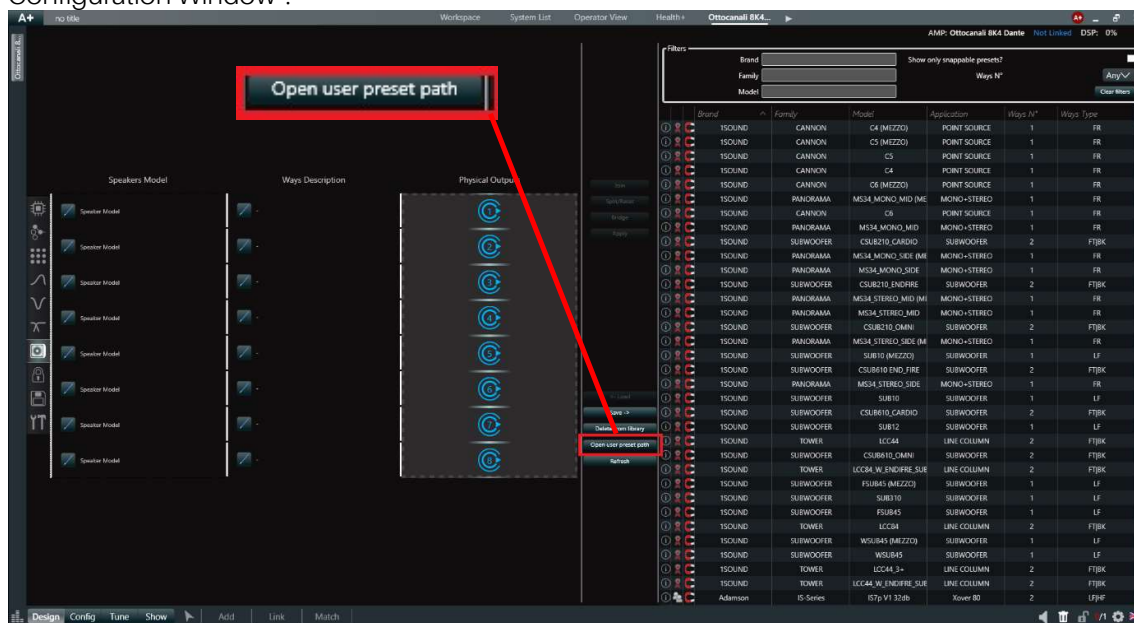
Configuration Window".

A+ no title Workspace System List Operator View Health+ Ottocanali 8K4... ▶

AMP: Ottocanali 8K4 Dante Not Linked DSP: 0%

Ottocanali 8K4

Open user preset path

Filters
Brand
Family
Model
Show only snappable presets?
Ways N°
Any
Clear filters

Speakers Model | Ways Description | Physical Output

Speaker Model
Speaker Model
Speaker Model
Speaker Model
Speaker Model
Speaker Model
Speaker Model
Speaker Model

1 2 3 4 5 6 7 8

Save ->
Delete from library
Open user preset path
Refresh

| Brand | Family | Model | Application | Ways N° | Ways Type |
|---|---|---|---|---|---|
| 1SOUND | CANNON | C4 (MEZZO) | POINT SOURCE | 1 | FR |
| 1SOUND | CANNON | C5 (MEZZO) | POINT SOURCE | 1 | FR |
| 1SOUND | CANNON | C5 | POINT SOURCE | 1 | FR |
| 1SOUND | CANNON | C4 | POINT SOURCE | 1 | FR |
| 1SOUND | CANNON | C6 (MEZZO) | POINT SOURCE | 1 | FR |
| 1SOUND | PANORAMA | MS34_MONO_MID (ME | MONO+STEREO | 1 | FR |
| 1SOUND | CANNON | C6 | POINT SOURCE | 1 | FR |
| 1SOUND | PANORAMA | MS34_MONO_MID | MONO+STEREO | 1 | FR |
| 1SOUND | SUBWOOFER | CSUB210_CARDIO | SUBWOOFER | 2 | FTJBK |
| 1SOUND | PANORAMA | MS34_MONO_SIDE (ME | MONO+STEREO | 1 | FR |
| 1SOUND | PANORAMA | MS34_MONO_SIDE | MONO+STEREO | 1 | FR |
| 1SOUND | SUBWOOFER | CSUB210_ENDFIRE | SUBWOOFER | 2 | FTJBK |
| 1SOUND | PANORAMA | MS34_STEREO_MID (MI | MONO+STEREO | 1 | FR |
| 1SOUND | PANORAMA | MS34_STEREO_MID | MONO+STEREO | 1 | FR |
| 1SOUND | SUBWOOFER | CSUB210_OMNI | SUBWOOFER | 2 | FTJBK |
| 1SOUND | PANORAMA | MS34_STEREO_SIDE (M | MONO+STEREO | 1 | FR |
| 1SOUND | SUBWOOFER | SUB10 (MEZZO) | SUBWOOFER | 1 | LF |
| 1SOUND | SUBWOOFER | CSUB610 END_FIRE | SUBWOOFER | 2 | FTJBK |
| 1SOUND | PANORAMA | MS34_STEREO_SIDE | MONO+STEREO | 1 | FR |
| 1SOUND | SUBWOOFER | SUB10 | SUBWOOFER | 1 | LF |
| 1SOUND | SUBWOOFER | CSUB610_CARDIO | SUBWOOFER | 2 | FTJBK |
| 1SOUND | SUBWOOFER | SUB12 | SUBWOOFER | 1 | LF |
| 1SOUND | TOWER | LCC44 | LINE COLUMN | 2 | FTJBK |
| 1SOUND | SUBWOOFER | CSUB610_OMNI | SUBWOOFER | 2 | FTJBK |
| 1SOUND | TOWER | LCC84_W_ENDFIRE_SUE | LINE COLUMN | 2 | FTJBK |
| 1SOUND | SUBWOOFER | FSUB45 (MEZZO) | SUBWOOFER | 1 | LF |
| 1SOUND | SUBWOOFER | SUB310 | SUBWOOFER | 1 | LF |
| 1SOUND | SUBWOOFER | FSUB45 | SUBWOOFER | 1 | LF |
| 1SOUND | TOWER | LCC84 | LINE COLUMN | 2 | FTJBK |
| 1SOUND | SUBWOOFER | WSUB45 (MEZZO) | SUBWOOFER | 1 | LF |
| 1SOUND | SUBWOOFER | WSUB45 | SUBWOOFER | 1 | LF |
| 1SOUND | TOWER | LCC44_3+ | LINE COLUMN | 2 | FTJBK |
| 1SOUND | TOWER | LCC44_W_ENDFIRE_SUE | LINE COLUMN | 2 | FTJBK |
| Adamson | IS-Series | IS7p V1 32db | Xover 80 | 2 | LF|HF |

Design Config Tune Show Add Link Match